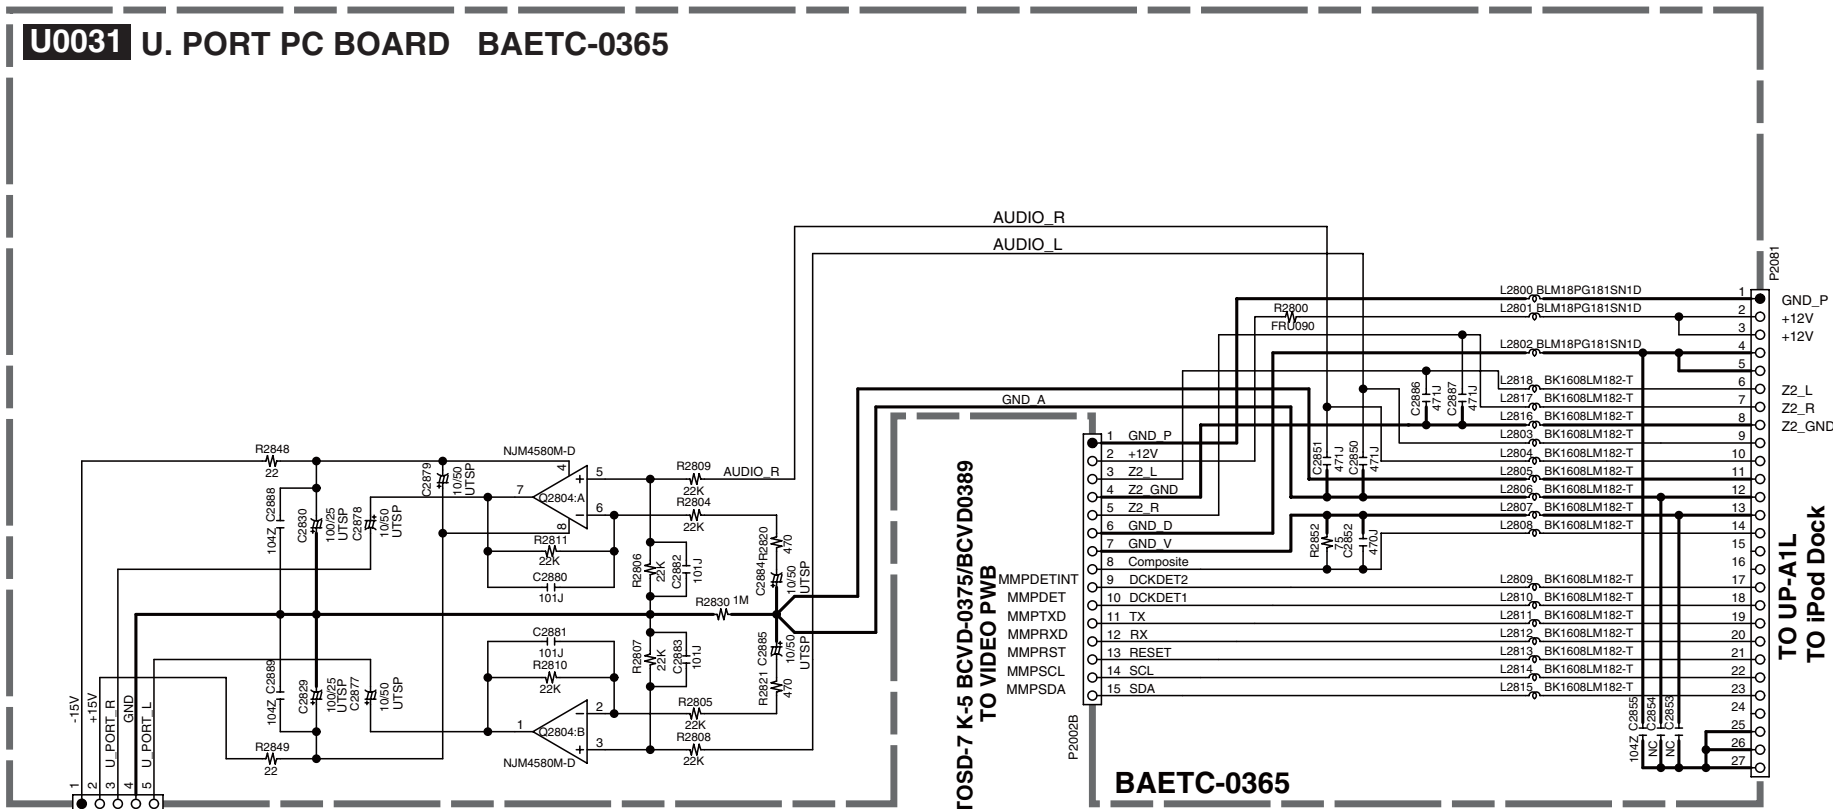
U0031 U. PORT PC BOARD BAETC-0365

AUDIO_R
AUDIO_L
GND_A

P2081
L2800 BLM18PG181SN1D
L2801 BLM18PG181SN1D
L2802 BLM18PG181SN1D
R2800
FRU090
L2818 BK1608LM182-T
L2817 BK1608LM182-T
L2816 BK1608LM182-T
L2803 BK1608LM182-T
L2804 BK1608LM182-T
L2805 BK1608LM182-T
L2806 BK1608LM182-T
L2807 BK1608LM182-T
L2808 BK1608LM182-T
L2809 BK1608LM182-T
L2810 BK1608LM182-T
L2811 BK1608LM182-T
L2812 BK1608LM182-T
L2813 BK1608LM182-T
L2814 BK1608LM182-T
L2815 BK1608LM182-T
C2886 471J
C2887 471J
C2851 471J
C2850 471J
R2852 75
C2852 470J
C2855 104Z
C2854 NC
C2853 NC

1 GND_P
2 +12V
3 +12V
4
5
6 Z2_L
7 Z2_R
8 Z2_GND
9
10
11
12
13
14
15
16
17
18
19
20
21
22
23
24
25
26
27

TO UP-A1L
TO iPod Dock

1 GND_P
2 +12V
3 Z2_L
4 Z2_GND
5 Z2_R
6 GND_D
7 GND_V
8 Composite
9 DCKDET2
10 DCKDET1
11 TX
12 RX
13 RESET
14 SCL
15 SDA
P2002B

MMPDETINT
MMPDET
MMPTXD
MMPRXD
MMPRST
MMPSCL
MMPSDA

TOSD-7 K-5 BCVD-0375/BCVD0389
TO VIDEO PWB

R2848 22
R2849 22
C2888 104Z
C2889 104Z
C2830 100/25 UTSP
C2829 100/25 UTSP
C2878 10/50 UTSP
C2877 10/50 UTSP
C2879 10/50 UTSP
NJM4580M-D
NJM4580M-D
Q2804:A
Q2804:B
4 8 5 7 6 1 2 3
R2809 22K
AUDIO_R
R2804 22K
R2811 22K
C2880 101J
R2806 22K
C2882 101J
R2820 470
C2884 10/50 UTSP
R2830 1M
C2881 101J
R2810 22K
R2807 22K
C2883 101J
R2821 470
C2885 10/50 UTSP
R2805 22K
R2808 22K

-15V
+15V
U_PORT_R
GND
U_PORT_L
1 2 3 4 5

BAETC-0365